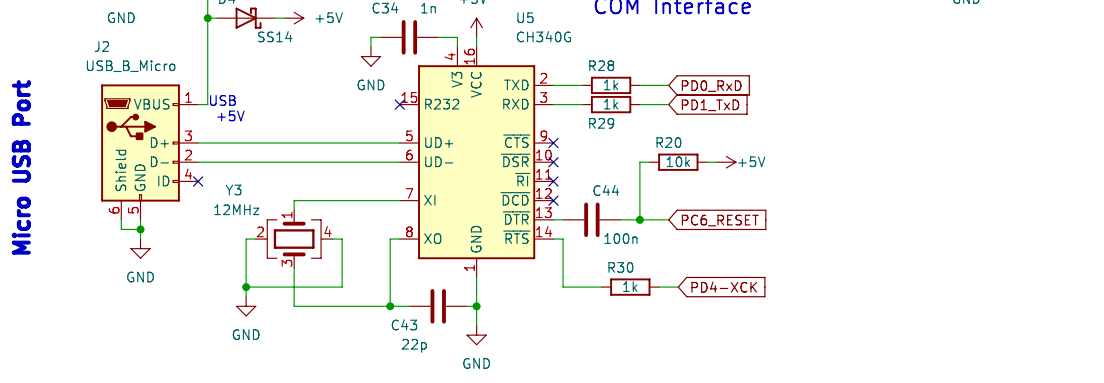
GND
D4
SS14
+5V
C34
1n
+5V
U5
CH340G
COM Interface
GND
J2
USB_B_Micro
Micro USB Port
VBUS
1
USB
+5V
D+
3
D-
2
ID
4
Shield
GND
6
5
GND
GND
4
16
V3
VCC
15
R232
5
UD+
6
UD-
7
XI
8
XO
GND
1
TXD
2
RXD
3
$\overline{CTS}$
9
$\overline{DSR}$
10
$\overline{RI}$
11
$\overline{DCD}$
12
$\overline{DTR}$
13
$\overline{RTS}$
14
R28
1k
PD0_RxD
1k
PD1_TxD
R29
R20
10k
+5V
C44
PC6_RESET
100n
R30
1k
PD4-XCK
Y3
12MHz
1
2
4
3
GND
C43
22p
GND